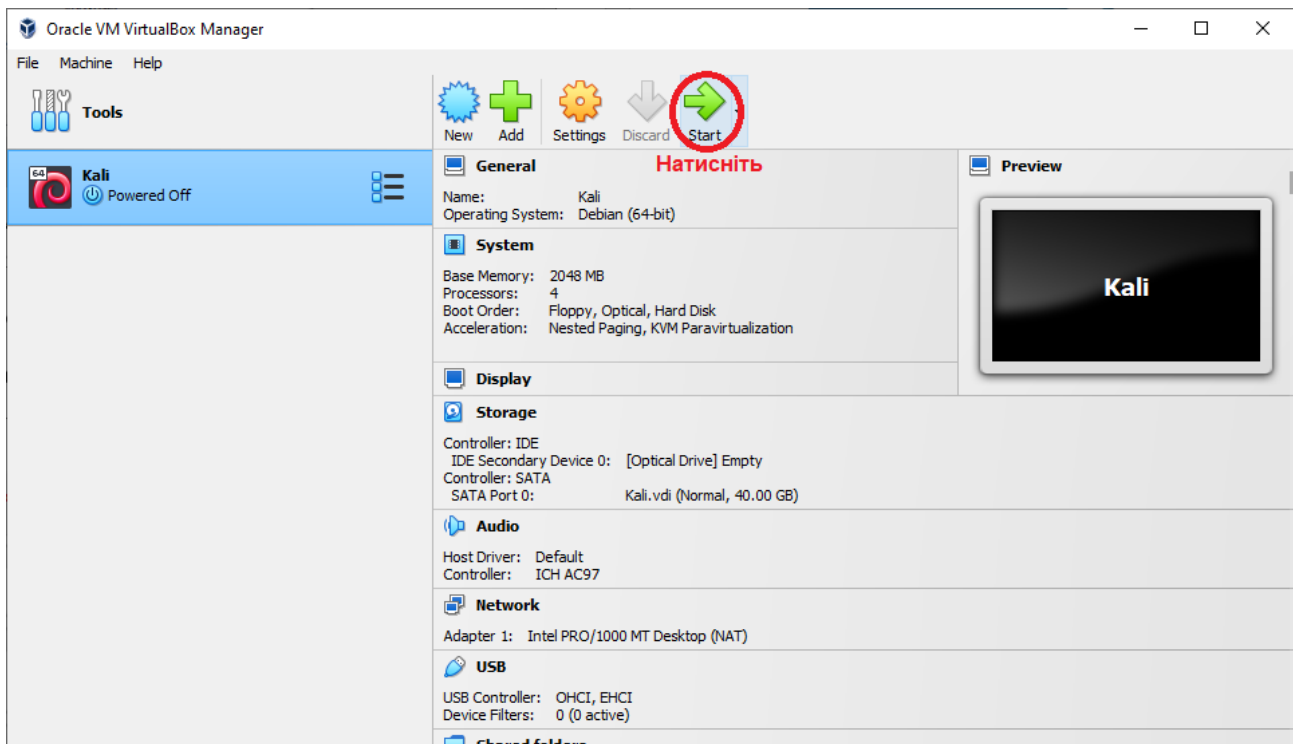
Oracle VM VirtualBox Manager

File Machine Help

Tools

64
Kali
Powered Off

New Add Settings Discard Start

Натисніть

General

Name: Kali
Operating System: Debian (64-bit)

System

Base Memory: 2048 MB
Processors: 4
Boot Order: Floppy, Optical, Hard Disk
Acceleration: Nested Paging, KVM Paravirtualization

Display

Preview

Kali

Storage

Controller: IDE
IDE Secondary Device 0: [Optical Drive] Empty
Controller: SATA
SATA Port 0: Kali.vdi (Normal, 40.00 GB)

Audio

Host Driver: Default
Controller: ICH AC97

Network

Adapter 1: Intel PRO/1000 MT Desktop (NAT)

USB

USB Controller: OHCI, EHCI
Device Filters: 0 (0 active)

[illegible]